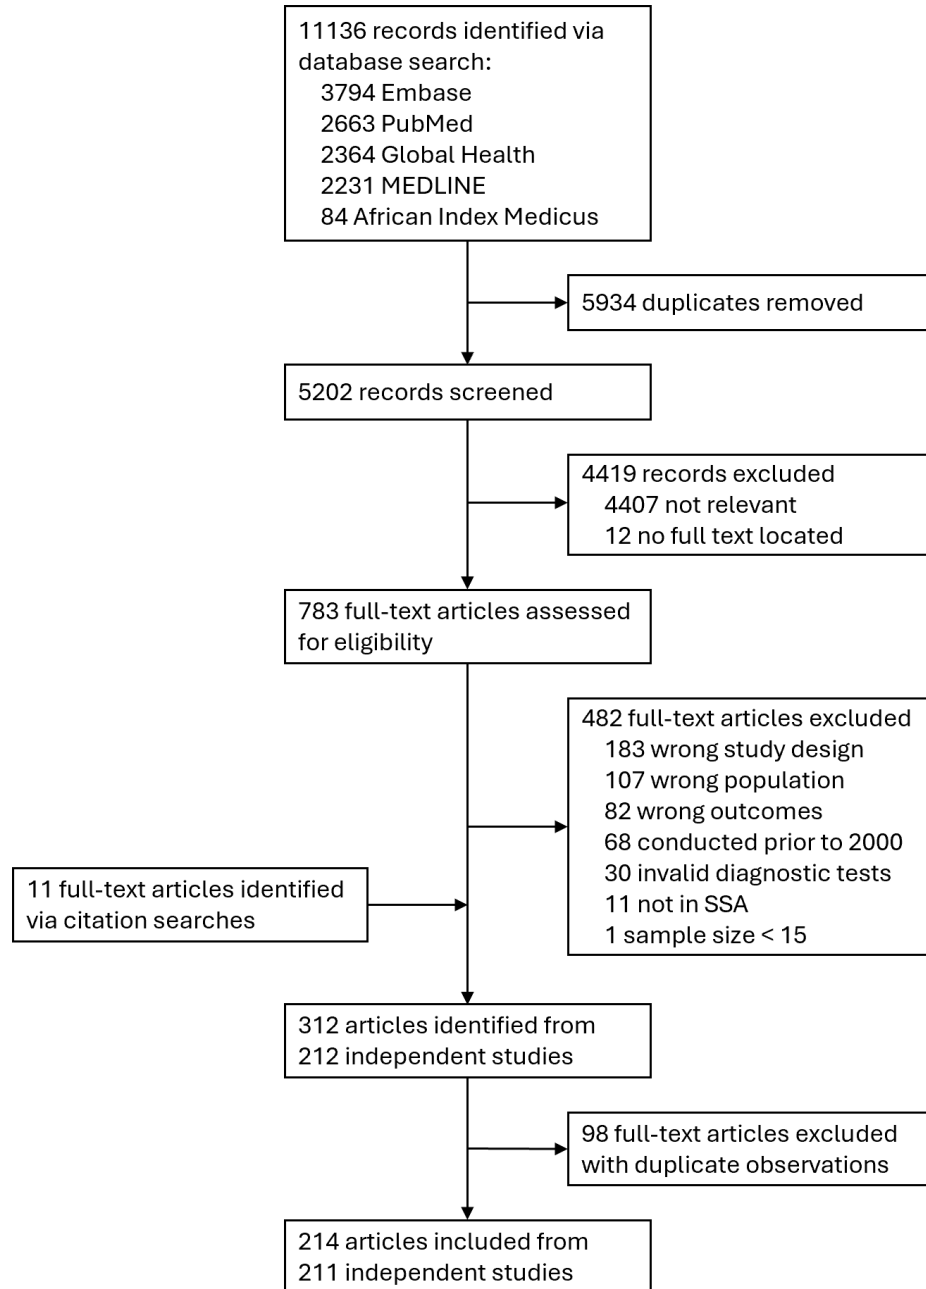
11136 records identified via database search:
3794 Embase
2663 PubMed
2364 Global Health
2231 MEDLINE
84 African Index Medicus

5934 duplicates removed

5202 records screened

4419 records excluded
4407 not relevant
12 no full text located

783 full-text articles assessed for eligibility

482 full-text articles excluded
183 wrong study design
107 wrong population
82 wrong outcomes
68 conducted prior to 2000
30 invalid diagnostic tests
11 not in SSA
1 sample size < 15

11 full-text articles identified via citation searches

312 articles identified from 212 independent studies

98 full-text articles excluded with duplicate observations

214 articles included from 211 independent studies